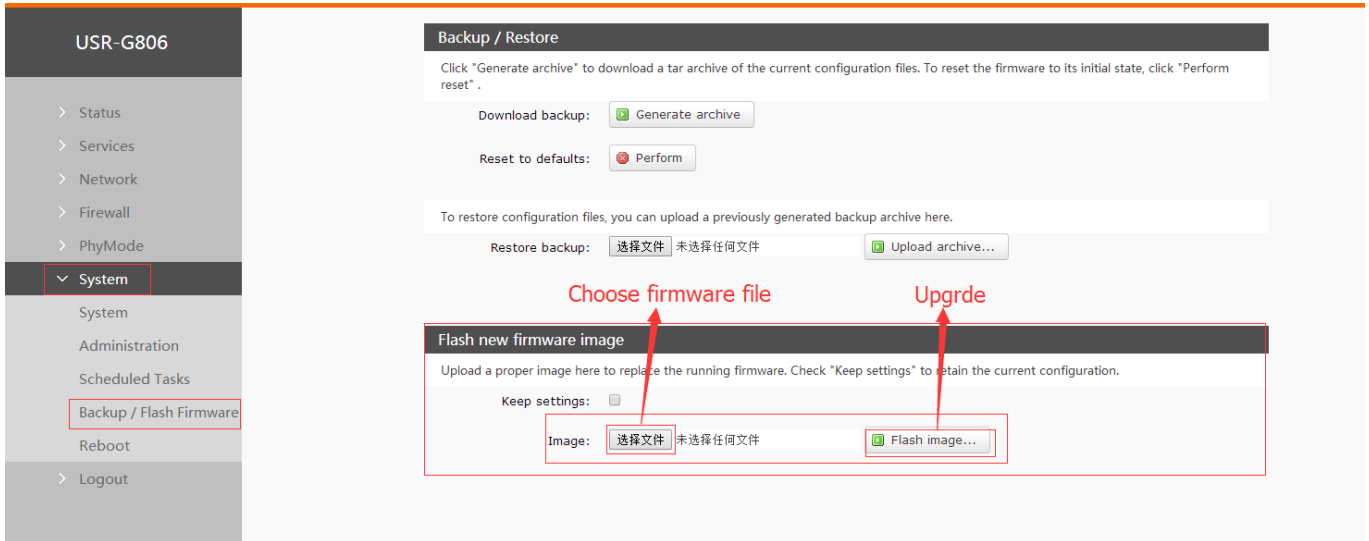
USR-G806

Status
Services
Network
Firewall
PhyMode
System
System
Administration
Scheduled Tasks
Backup / Flash Firmware
Reboot
Logout

Backup / Restore

Click "Generate archive" to download a tar archive of the current configuration files. To reset the firmware to its initial state, click "Perform reset" .

Download backup: Generate archive

Reset to defaults: Perform

To restore configuration files, you can upload a previously generated backup archive here.

Restore backup: 选择文件 未选择任何文件 Upload archive...

Choose firmware file

Upgrde

Flash new firmware image

Upload a proper image here to replace the running firmware. Check "Keep settings" to retain the current configuration.

Keep settings:

Image: 选择文件 未选择任何文件 Flash image...